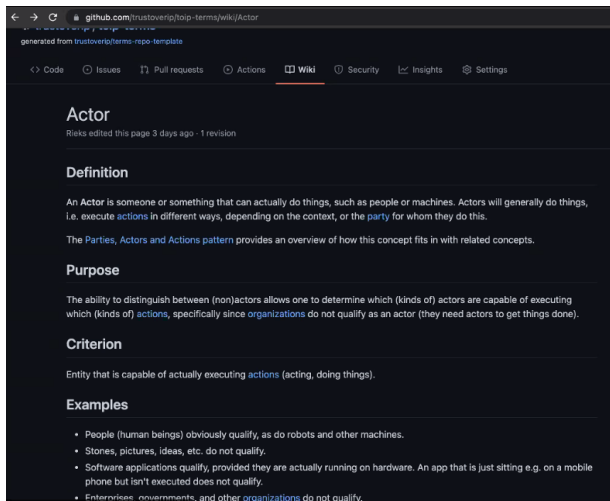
github.com/trustoverip/toip-terms/wiki/Actor

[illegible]

generated from trustoverip/terms-repo-template

Code Issues Pull requests Actions Wiki Security Insights Settings

Actor

Rieks edited this page 3 days ago · 1 revision

Definition

An Actor is someone or something that can actually do things, such as people or machines. Actors will generally do things, i.e. execute actions in different ways, depending on the context, or the party for whom they do this.

The Parties, Actors and Actions pattern provides an overview of how this concept fits in with related concepts.

Purpose

The ability to distinguish between (non)actors allows one to determine which (kinds of) actors are capable of executing which (kinds of) actions, specifically since organizations do not qualify as an actor (they need actors to get things done).

Criterion

Entity that is capable of actually executing actions (acting, doing things).

Examples

• People (human beings) obviously qualify, as do robots and other machines.
• Stones, pictures, ideas, etc. do not qualify.
• Software applications qualify, provided they are actually running on hardware. An app that is just sitting e.g. on a mobile phone but isn't executed does not qualify.
• Enterprises, governments, and other organizations do not qualify.